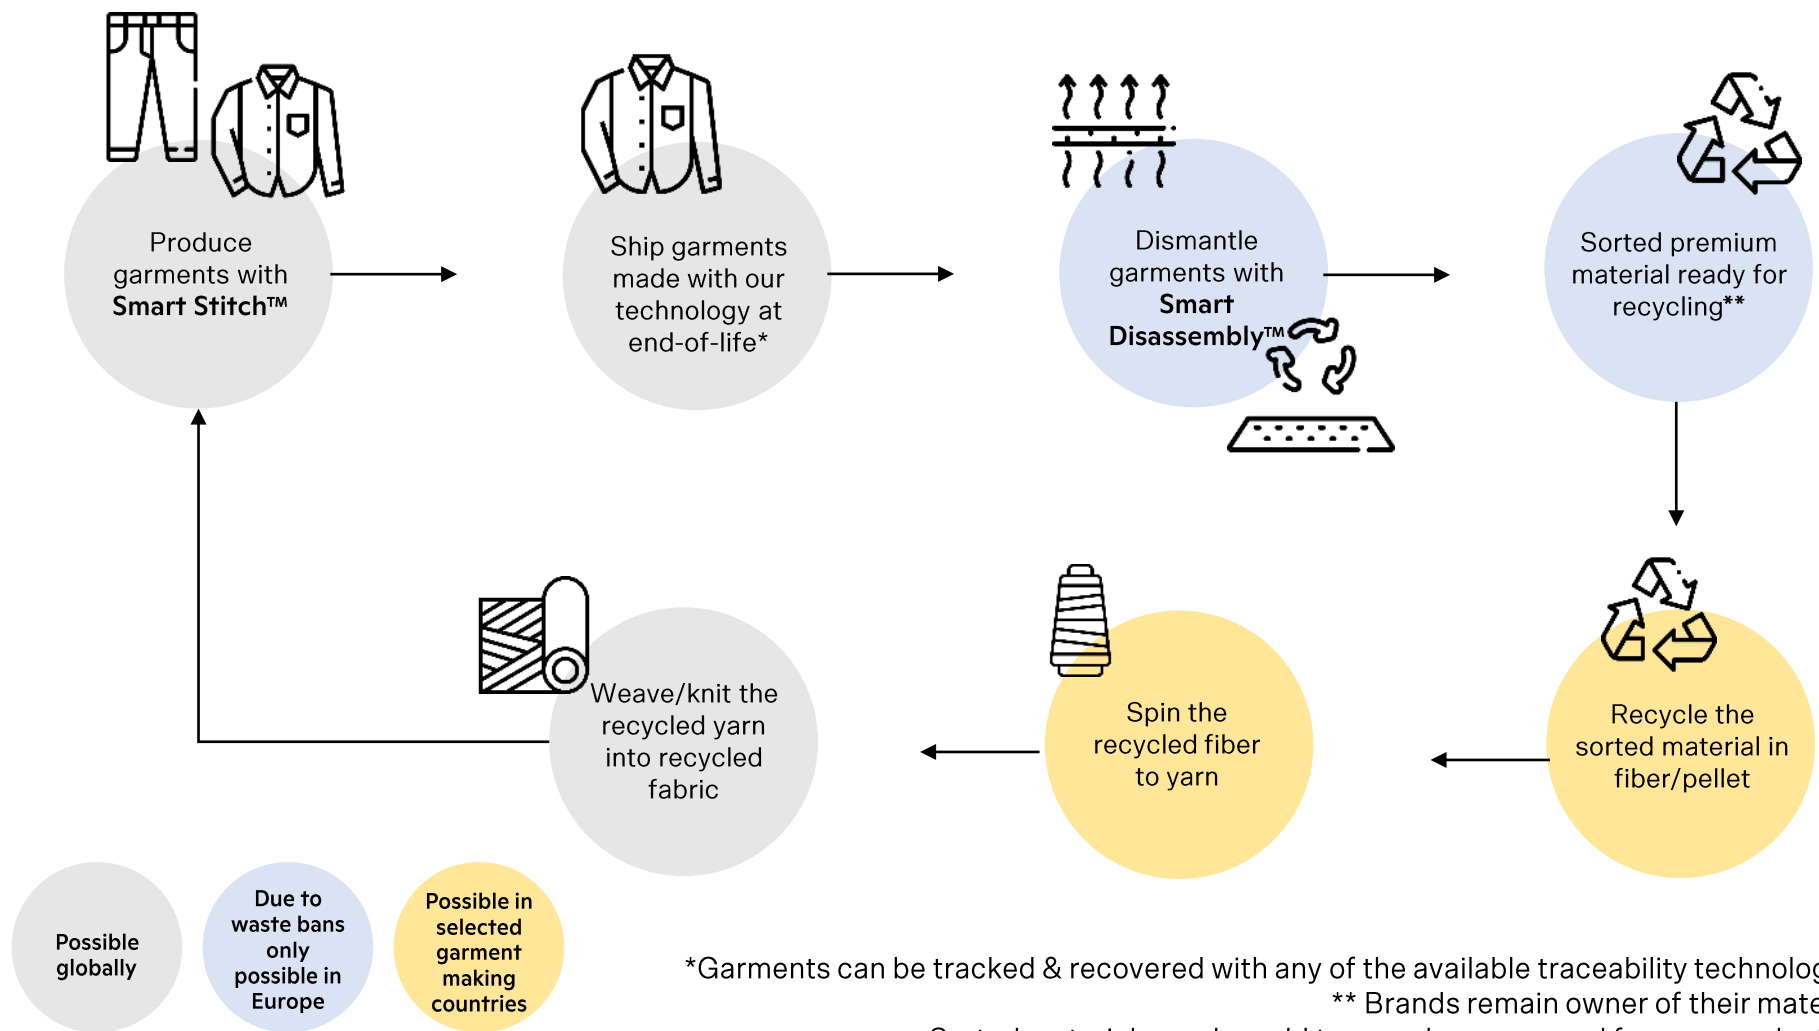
Produce garments with **Smart Stitch™**

Ship garments made with our technology at end-of-life*

Dismantle garments with **Smart Disassembly™**

Sorted premium material ready for recycling**

Recycle the sorted material in fiber/pellet

Spin the recycled fiber to yarn

Weave/knit the recycled yarn into recycled fabric

Possible globally

Due to waste bans only possible in Europe

Possible in selected garment making countries

*Garments can be tracked & recovered with any of the available traceability technolog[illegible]

** Brands remain owner of their mate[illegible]

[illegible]